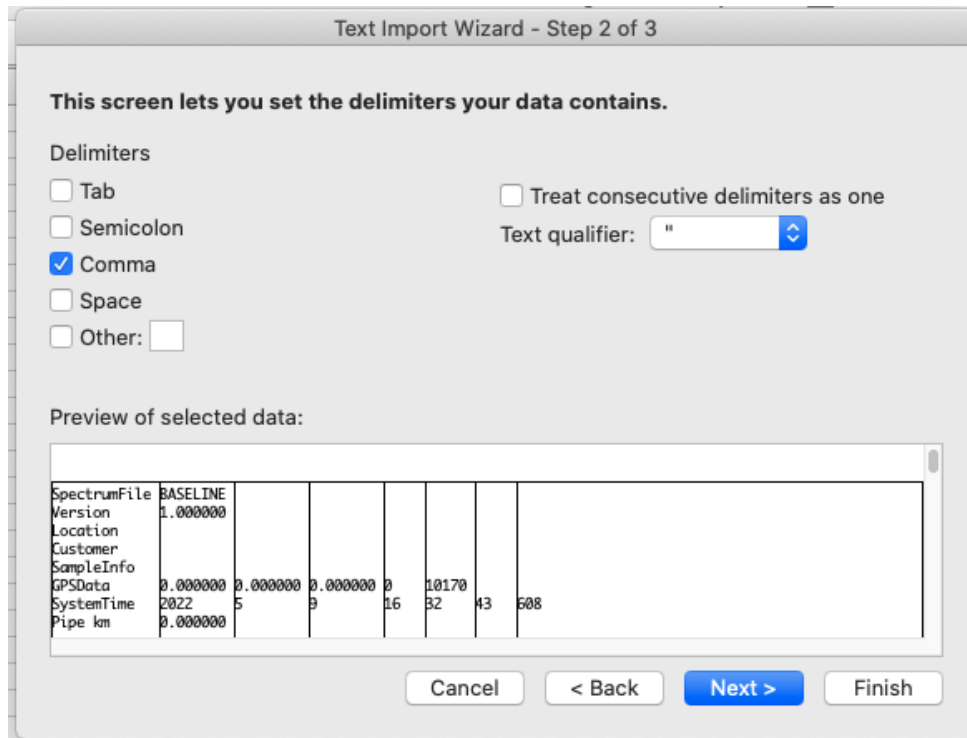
Text Import Wizard - Step 2 of 3

This screen lets you set the delimiters your data contains.

Delimiters

Tab

Semicolon

Comma

Space

Other:

Treat consecutive delimiters as one

Text qualifier: "

Preview of selected data:

| | | | | | | | |
|---|---|---|---|---|---|---|---|
| SpectrumFile | BASELINE | | | | | | |
| Version | 1.000000 | | | | | | |
| Location | | | | | | | |
| Customer | | | | | | | |
| SampleInfo | | | | | | | |
| GPSData | 0.000000 | 0.000000 | 0.000000 | 0 | 10170 | | |
| SystemTime | 2022 | 5 | 9 | 16 | 32 | 43 | 608 |
| Pipe km | 0.000000 | | | | | | |

Cancel

< Back

Next >

Finish